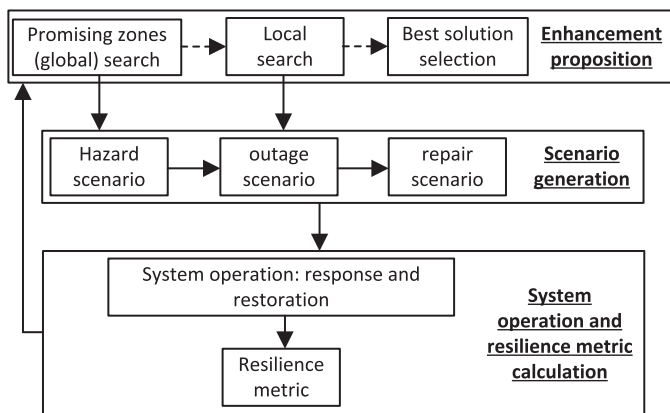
Promising zones (global) search

Local search

Best solution selection

Enhancement proposition

Hazard scenario

outage scenario

repair scenario

Scenario generation

System operation: response and restoration

Resilience metric

System operation and resilience metric calculation